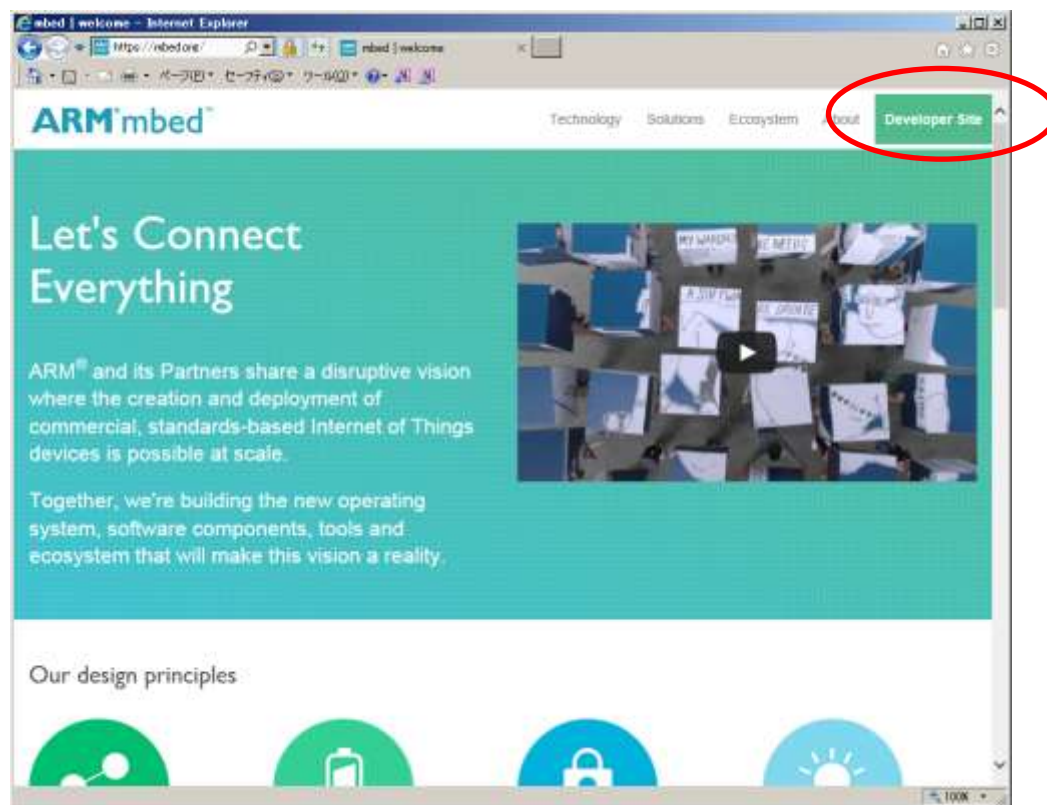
mbed | welcome - Internet Explorer

https://mbed.org/

mbed | welcome

ページ(P) セーフティ(S) ツール(O)

ARM®mbed™

Technology Solutions Ecosystem About Developer Site

Let's Connect Everything

ARM® and its Partners share a disruptive vision where the creation and deployment of commercial, standards-based Internet of Things devices is possible at scale.

Together, we're building the new operating system, software components, tools and ecosystem that will make this vision a reality.

MY WARDR

Our design principles

100%